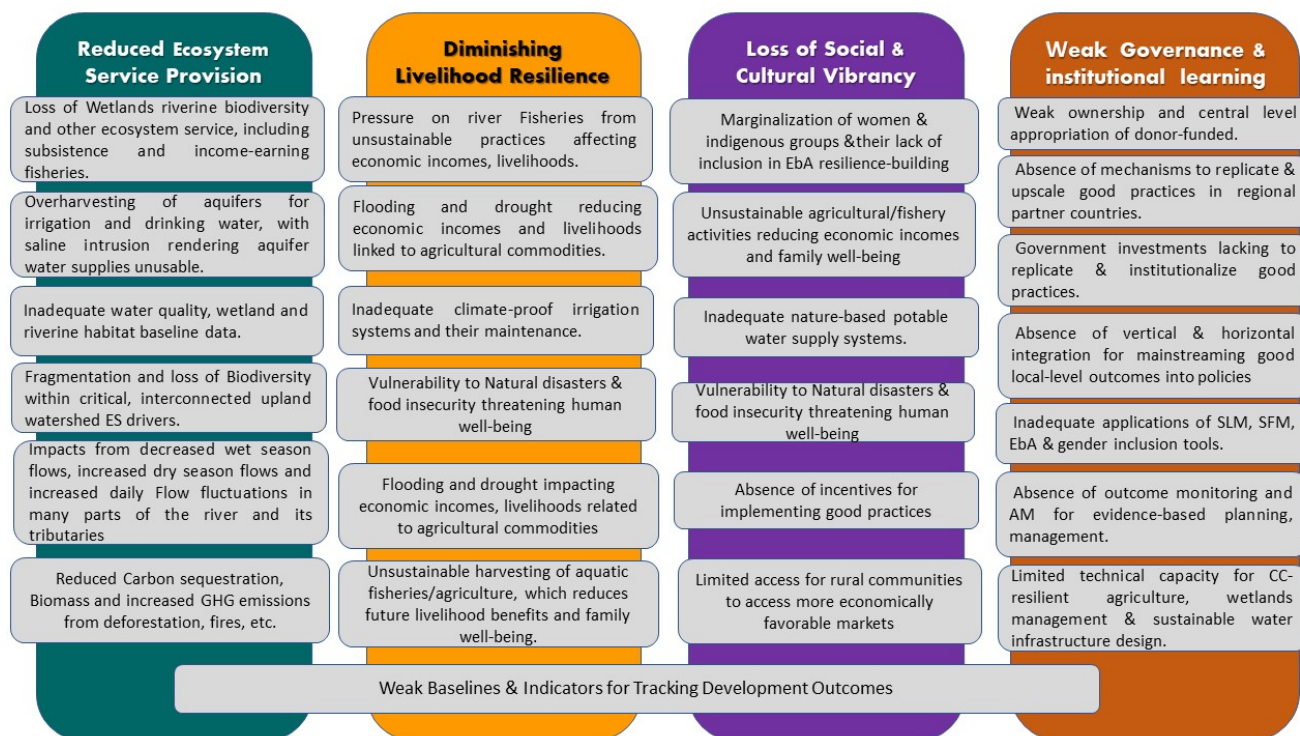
Reduced Ecosystem Service Provision

Loss of Wetlands riverine biodiversity and other ecosystem service, including subsistence and income-earning fisheries.

Overharvesting of aquifers for irrigation and drinking water, with saline intrusion rendering aquifer water supplies unusable.

Inadequate water quality, wetland and riverine habitat baseline data.

Fragmentation and loss of Biodiversity within critical, interconnected upland watershed ES drivers.

Impacts from decreased wet season flows, increased dry season flows and increased daily Flow fluctuations in many parts of the river and its tributaries

Reduced Carbon sequestration, Biomass and increased GHG emissions from deforestation, fires, etc.

Diminishing Livelihood Resilience

Pressure on river Fisheries from unsustainable practices affecting economic incomes, livelihoods.

Flooding and drought reducing economic incomes and livelihoods linked to agricultural commodities.

Inadequate climate-proof irrigation systems and their maintenance.

Vulnerability to Natural disasters & food insecurity threatening human well-being

Flooding and drought impacting economic incomes, livelihoods related to agricultural commodities

Unsustainable harvesting of aquatic fisheries/agriculture, which reduces future livelihood benefits and family well-being.

Loss of Social & Cultural Vibrancy

Marginalization of women & indigenous groups &their lack of inclusion in EbA resilience-building

Unsustainable agricultural/fishery activities reducing economic incomes and family well-being

Inadequate nature-based potable water supply systems.

Vulnerability to Natural disasters & food insecurity threatening human well-being

Absence of incentives for implementing good practices

Limited access for rural communities to access more economically favorable markets

Weak Governance & institutional learning

Weak ownership and central level appropriation of donor-funded.

Absence of mechanisms to replicate & upscale good practices in regional partner countries.

Government investments lacking to replicate & institutionalize good practices.

Absence of vertical & horizontal integration for mainstreaming good local-level outcomes into policies

Inadequate applications of SLM, SFM, EbA & gender inclusion tools.

Absence of outcome monitoring and AM for evidence-based planning, management.

Limited technical capacity for CC-resilient agriculture, wetlands management & sustainable water infrastructure design.

Weak Baselines & Indicators for Tracking Development Outcomes